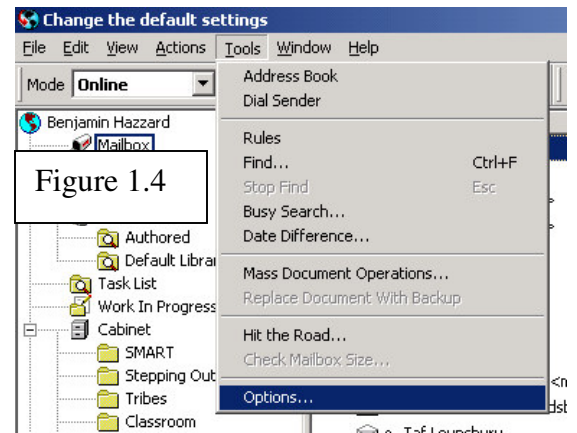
Change the default settings

File Edit View Actions Tools Window Help

Mode Online

Benjamin Hazzard
Mailbox

Figure 1.4

Authored
Default Librar
Task List
Work In Progress
Cabinet
SMART
Stepping Out
Tribes
Classroom

Address Book
Dial Sender
Rules
Find... Ctrl+F
Stop Find Esc
Busy Search...
Date Difference...
Mass Document Operations...
Replace Document With Backup
Hit the Road...
Check Mailbox Size...
Options...

<n
dsb
Taf Lounsbury